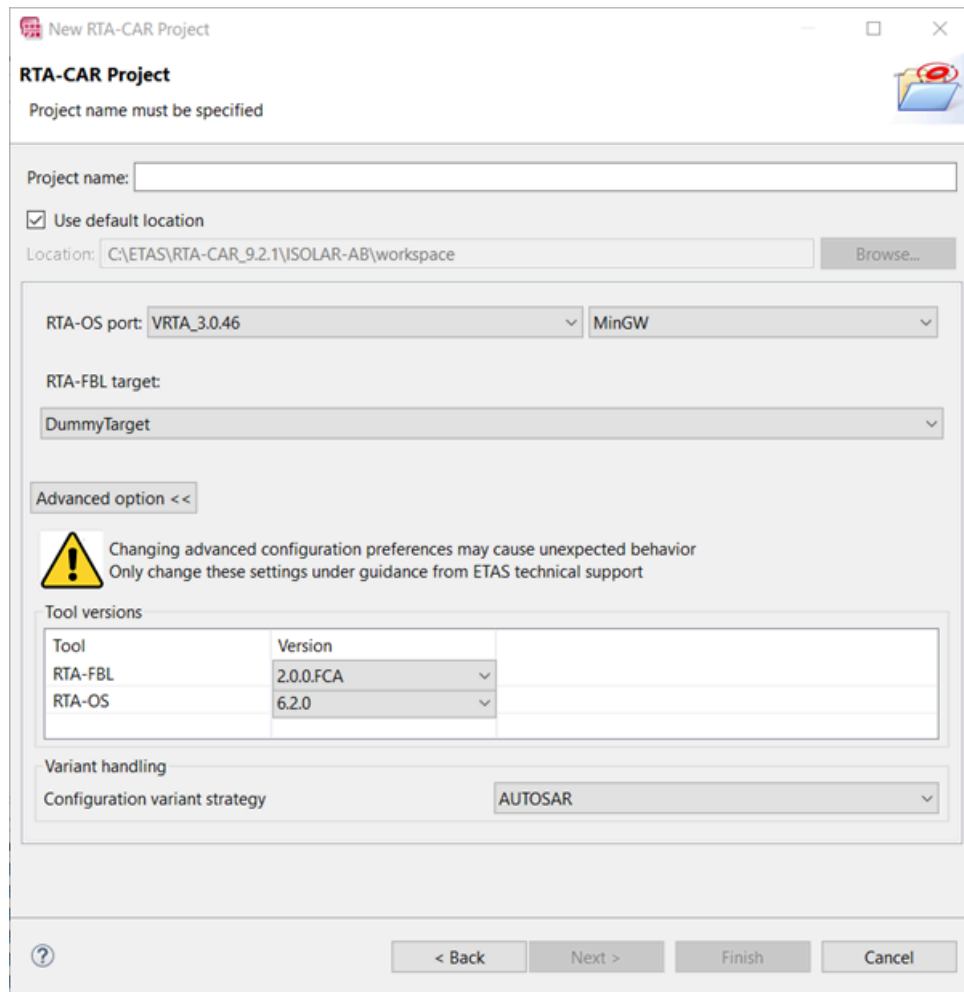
New RTA-CAR Project

RTA-CAR Project

Project name must be specified

Project name:

Use default location

Location: C:\ETAS\RTA-CAR_9.2.1\ISOLAR-AB\workspace

Browse...

RTA-OS port: VRTA_3.0.46

MinGW

RTA-FBL target:

DummyTarget

Advanced option <<

Changing advanced configuration preferences may cause unexpected behavior
Only change these settings under guidance from ETAS technical support

Tool versions

| Tool | Version |
|---|---|
| RTA-FBL | 2.0.0.FCA |
| RTA-OS | 6.2.0 |

Variant handling

Configuration variant strategy

AUTOSAR

?

< Back

Next >

Finish

Cancel